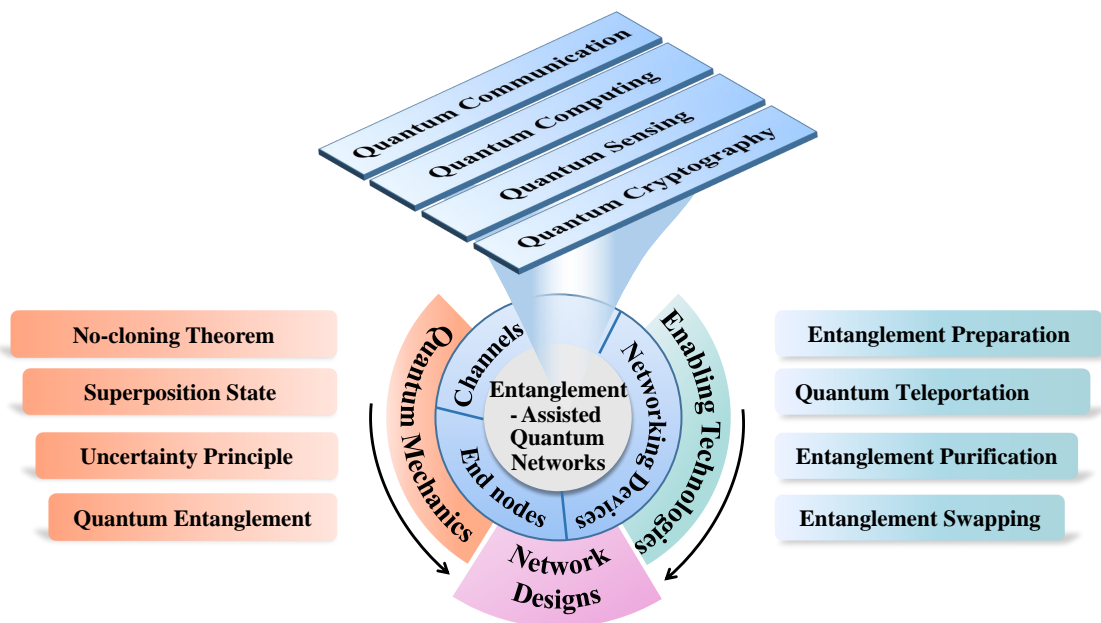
Quantum Communication
Quantum Computing
Quantum Sensing
Quantum Cryptography

No-cloning Theorem
Superposition State
Uncertainty Principle
Quantum Entanglement

Quantum Mechanics

Channels
Networking Devices
End nodes
Entanglement - Assisted Quantum Networks

Enabling Technologies

Network Designs

Entanglement Preparation
Quantum Teleportation
Entanglement Purification
Entanglement Swapping